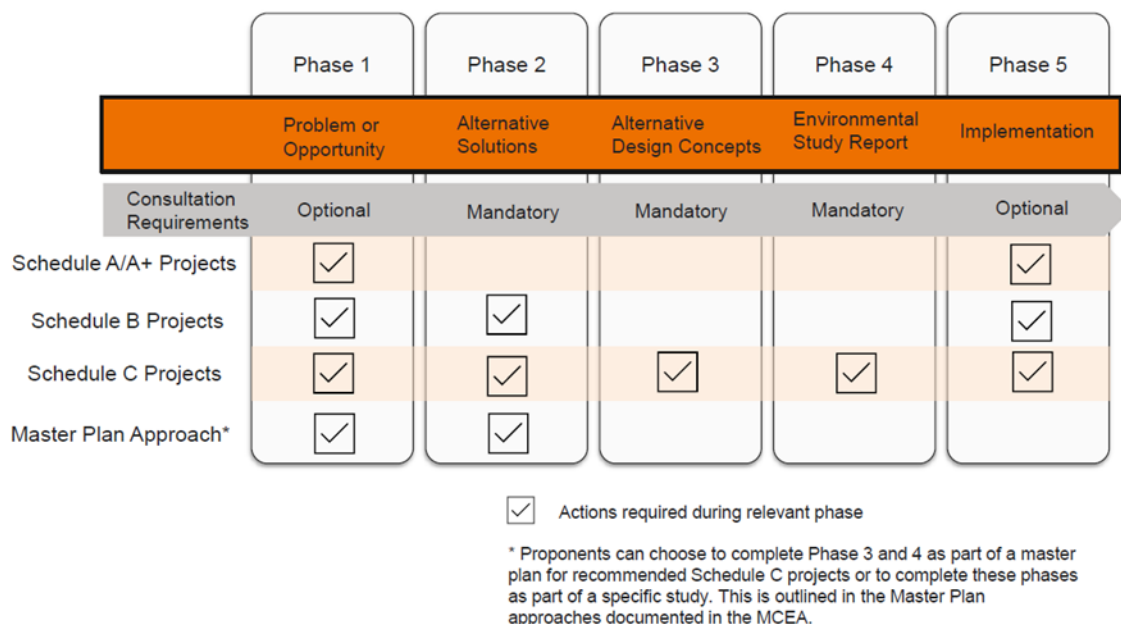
| | Phase 1 | Phase 2 | Phase 3 | Phase 4 | Phase 5 |
|---|---|---|---|---|---|
| | Problem or Opportunity | Alternative Solutions | Alternative Design Concepts | Environmental Study Report | Implementation |
| Consultation Requirements | Optional | Mandatory | Mandatory | Mandatory | Optional |
| Schedule A/A+ Projects | ☑ | | | | ☑ |
| Schedule B Projects | ☑ | ☑ | | | ☑ |
| Schedule C Projects | ☑ | ☑ | ☑ | ☑ | ☑ |
| Master Plan Approach* | ☑ | ☑ | | | |

☑ Actions required during relevant phase

* Proponents can choose to complete Phase 3 and 4 as part of a master plan for recommended Schedule C projects or to complete these phases as part of a specific study. This is outlined in the Master Plan approaches documented in the MCEA.